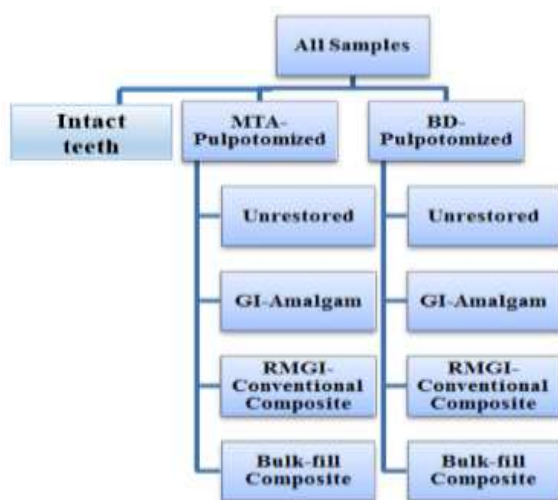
All Samples

Intact teeth

MTA-Pulpotomized

Unrestored

GI-Amalgam

RMGI-Conventional Composite

Bulk-fill Composite

BD-Pulpotomized

Unrestored

GI-Amalgam

RMGI-Conventional Composite

Bulk-fill Composite